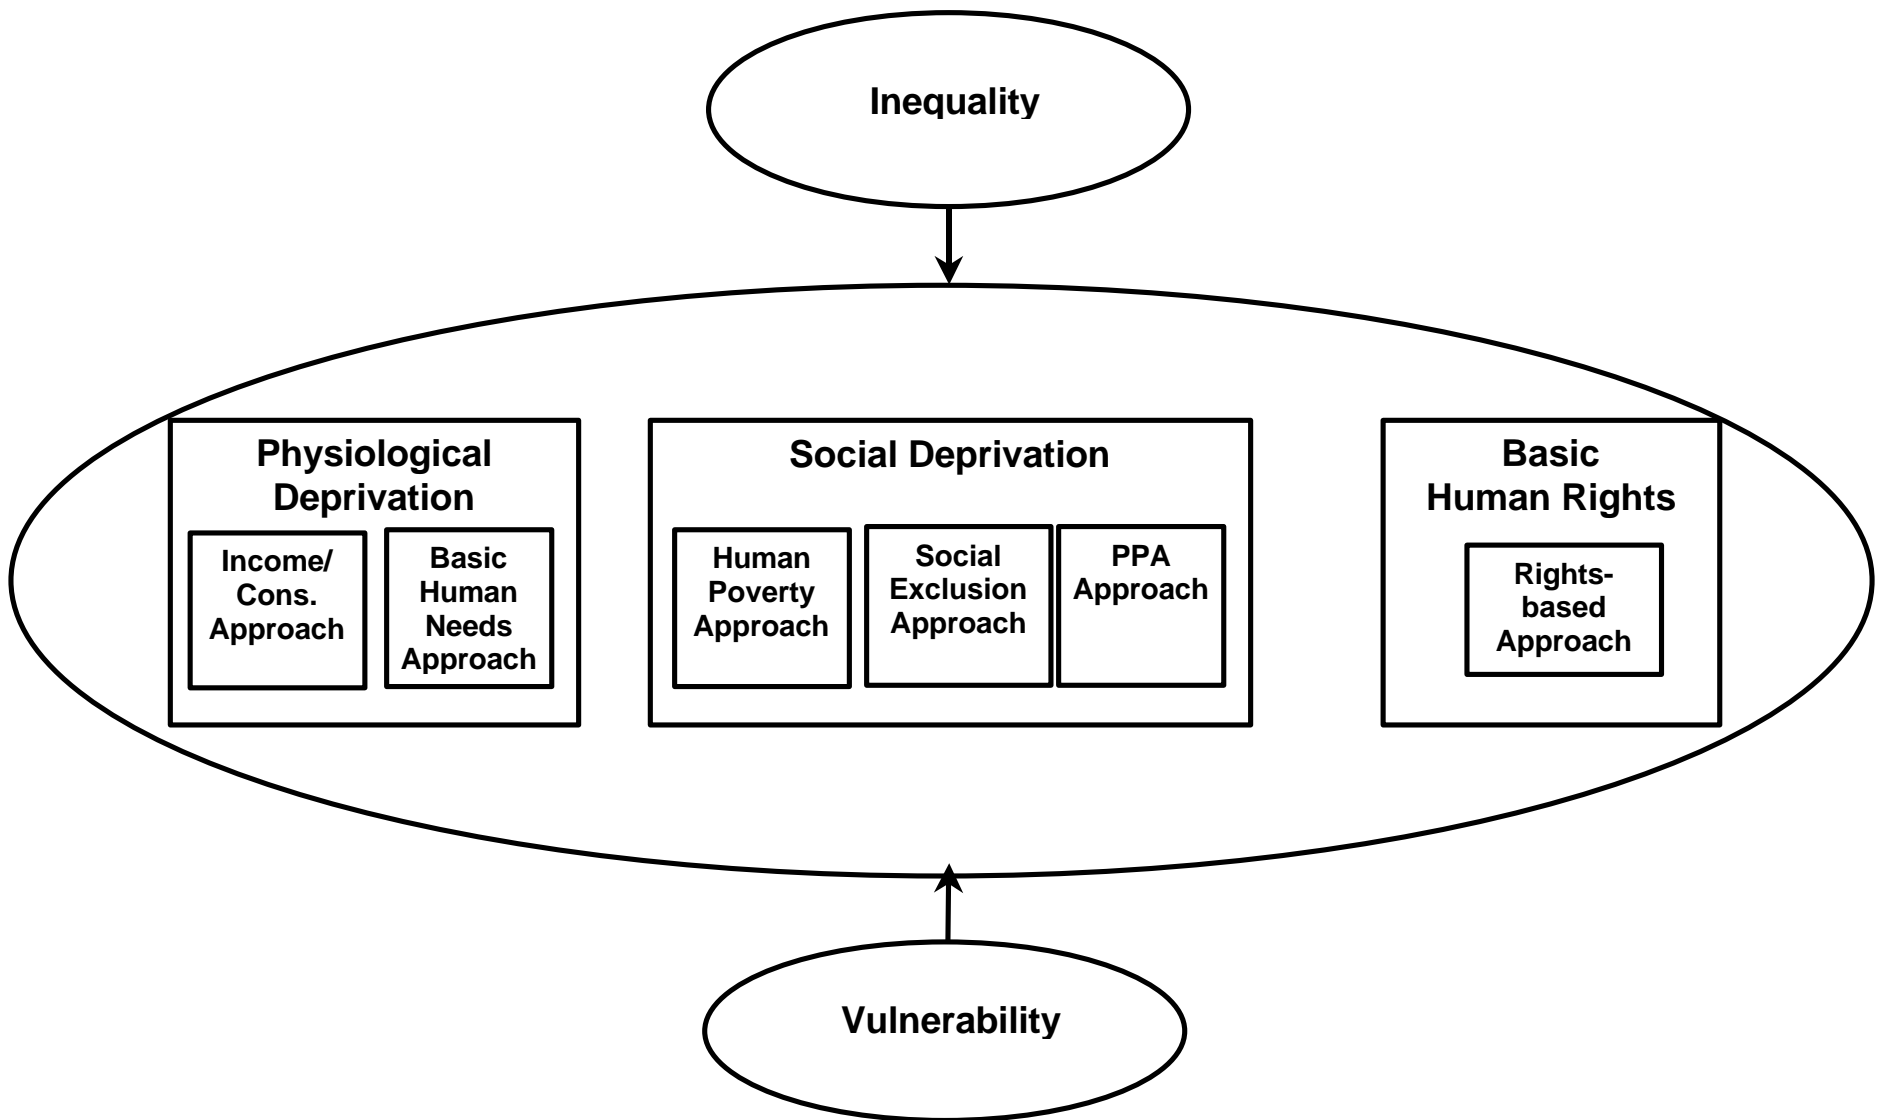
Inequality

Physiological Deprivation

Income/ Cons. Approach

Basic Human Needs Approach

Social Deprivation

Human Poverty Approach

Social Exclusion Approach

PPA Approach

Basic Human Rights

Rights-based Approach

Vulnerability